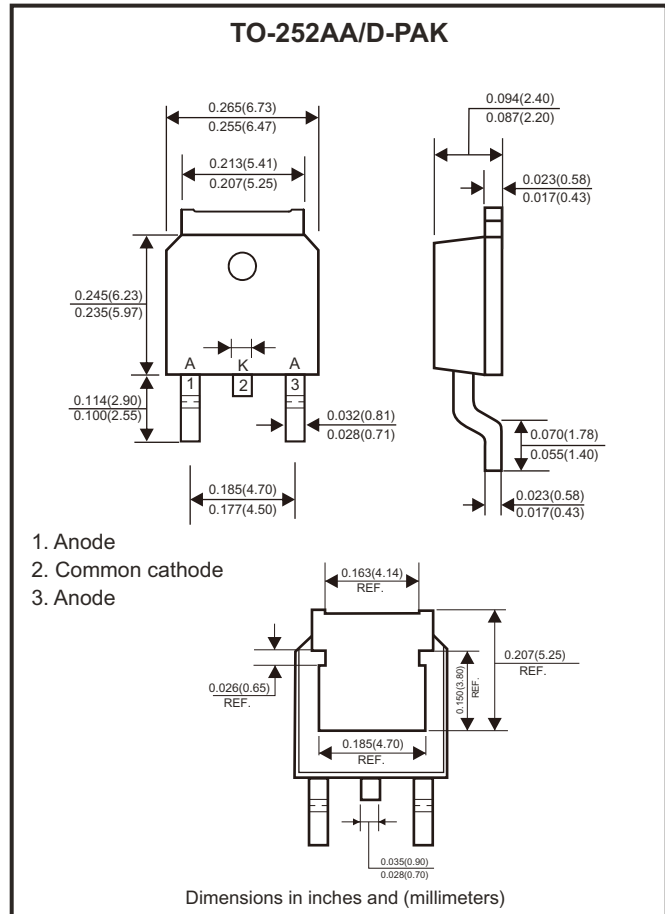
TO-252AA/D-PAK

0.265(6.73)
0.255(6.47)

0.213(5.41)
0.207(5.25)

0.094(2.40)
0.087(2.20)

0.023(0.58)
0.017(0.43)

0.245(6.23)
0.235(5.97)

A K A
1 2 3

0.114(2.90)
0.100(2.55)

0.032(0.81)
0.028(0.71)

0.070(1.78)
0.055(1.40)

0.185(4.70)
0.177(4.50)

0.023(0.58)
0.017(0.43)

1. Anode
2. Common cathode
3. Anode

0.163(4.14)
REF.

0.207(5.25)
REF.

0.150(3.80)
REF.

0.026(0.65)
REF.

0.185(4.70)
REF.

0.035(0.90)
0.028(0.70)

Dimensions in inches and (millimeters)